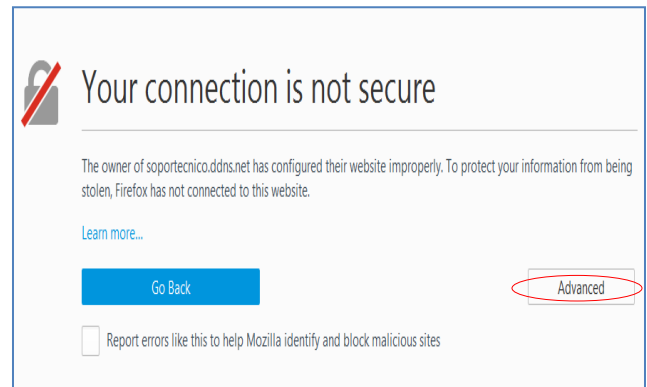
Your connection is not secure

The owner of soportecnico.ddns.net has configured their website improperly. To protect your information from being stolen, Firefox has not connected to this website.

Learn more...

Go Back

Advanced

Report errors like this to help Mozilla identify and block malicious sites